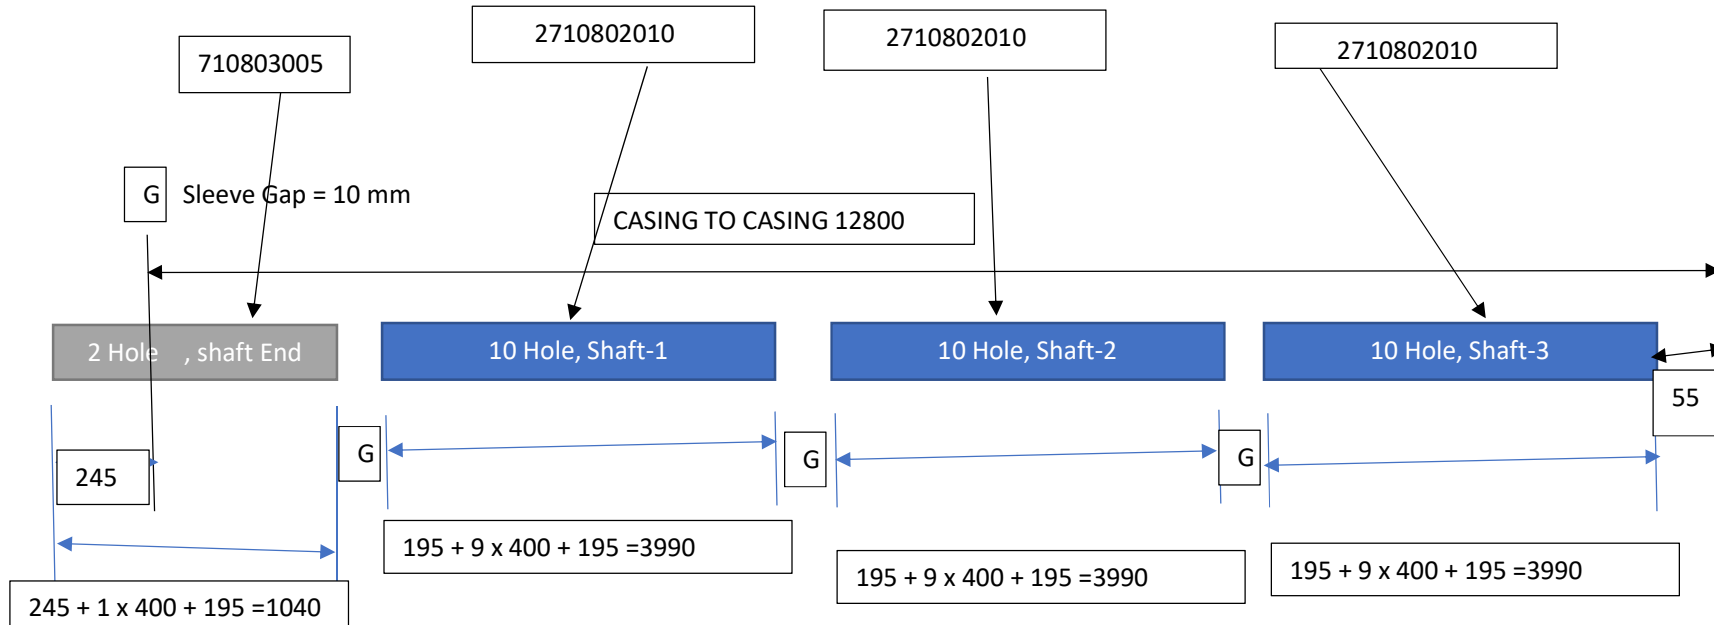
2710802010

2710802010

2710802010

710803005

G Sleeve Gap = 10 mm

CASING TO CASING 12800

2 Hole , shaft End

10 Hole, Shaft-1

10 Hole, Shaft-2

10 Hole, Shaft-3

55

245

G

G

G

195 + 9 x 400 + 195 =3990

195 + 9 x 400 + 195 =3990

195 + 9 x 400 + 195 =3990

245 + 1 x 400 + 195 =1040